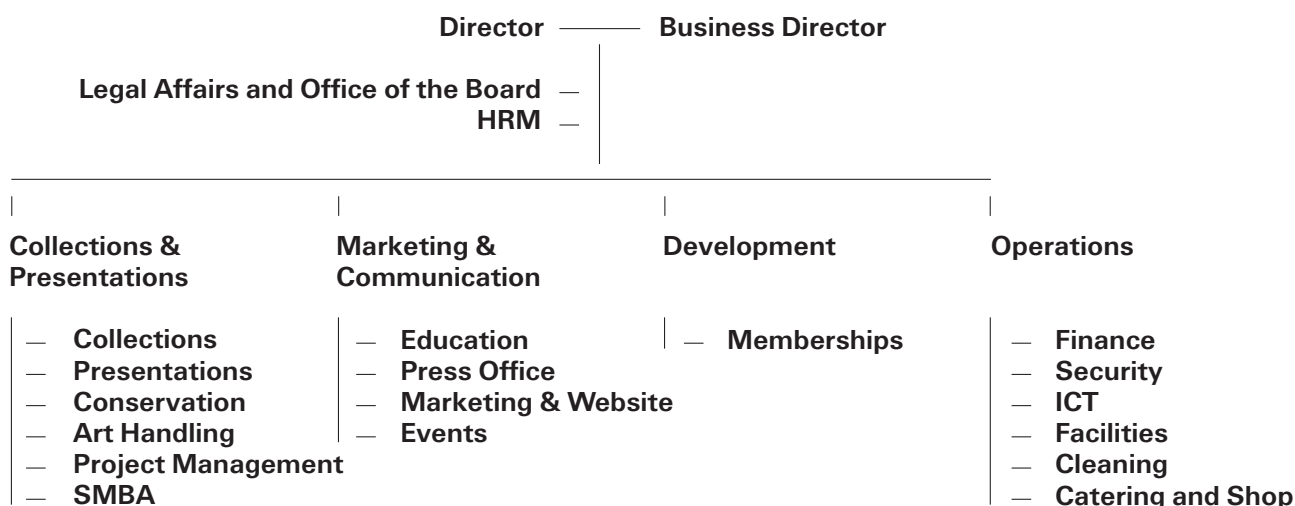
Director — Business Director

Legal Affairs and Office of the Board —
HRM —

Collections & Presentations
— Collections
— Presentations
— Conservation
— Art Handling
— Project Management
— SMBA

Marketing & Communication
— Education
— Press Office
— Marketing & Website
— Events

Development
— Memberships

Operations
— Finance
— Security
— ICT
— Facilities
— Cleaning
— Catering and Shop